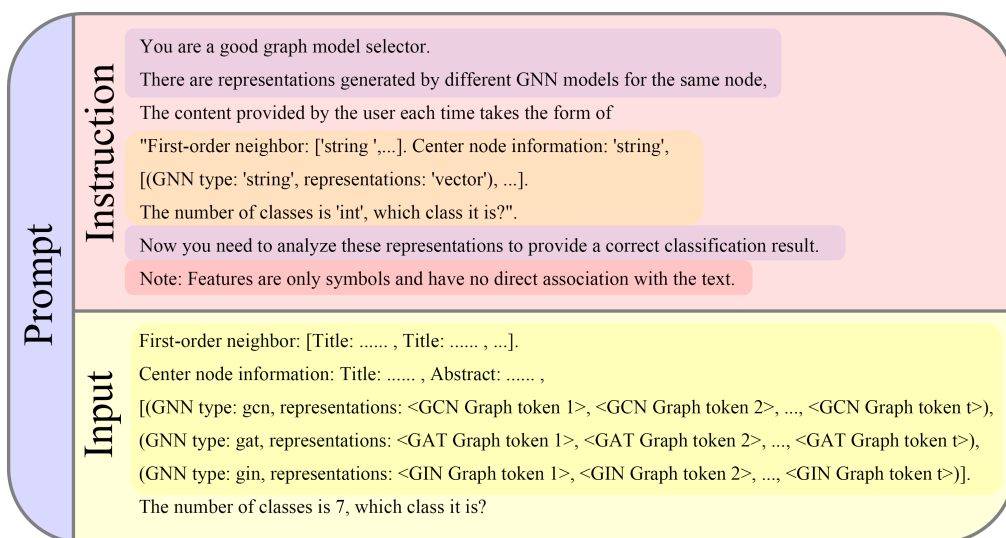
Prompt

Instruction

You are a good graph model selector.

There are representations generated by different GNN models for the same node,

The content provided by the user each time takes the form of

"First-order neighbor: ['string ',...]. Center node information: 'string',

[(GNN type: 'string', representations: 'vector'), ...].

The number of classes is 'int', which class it is?".

Now you need to analyze these representations to provide a correct classification result.

Note: Features are only symbols and have no direct association with the text.

Input

First-order neighbor: [Title: ...... , Title: ...... , ...].

Center node information: Title: ...... , Abstract: ...... ,

[(GNN type: gcn, representations: <GCN Graph token 1>, <GCN Graph token 2>, ..., <GCN Graph token t>),

(GNN type: gat, representations: <GAT Graph token 1>, <GAT Graph token 2>, ..., <GAT Graph token t>),

(GNN type: gin, representations: <GIN Graph token 1>, <GIN Graph token 2>, ..., <GIN Graph token t>)].

The number of classes is 7, which class it is?